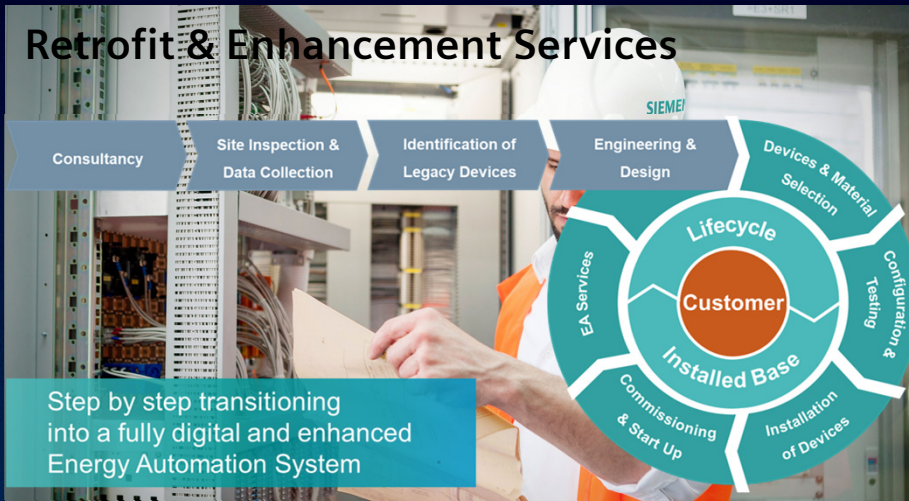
Retrofit & Enhancement Services

Consultancy

Site Inspection & Data Collection

Identification of Legacy Devices

Engineering & Design

Devices & Material Selection

Configuration & Testing

Installation of Devices

Commissioning & Start Up

EA Services

Lifecycle

Customer

Installed Base

SIEMENS

Step by step transitioning into a fully digital and enhanced Energy Automation System